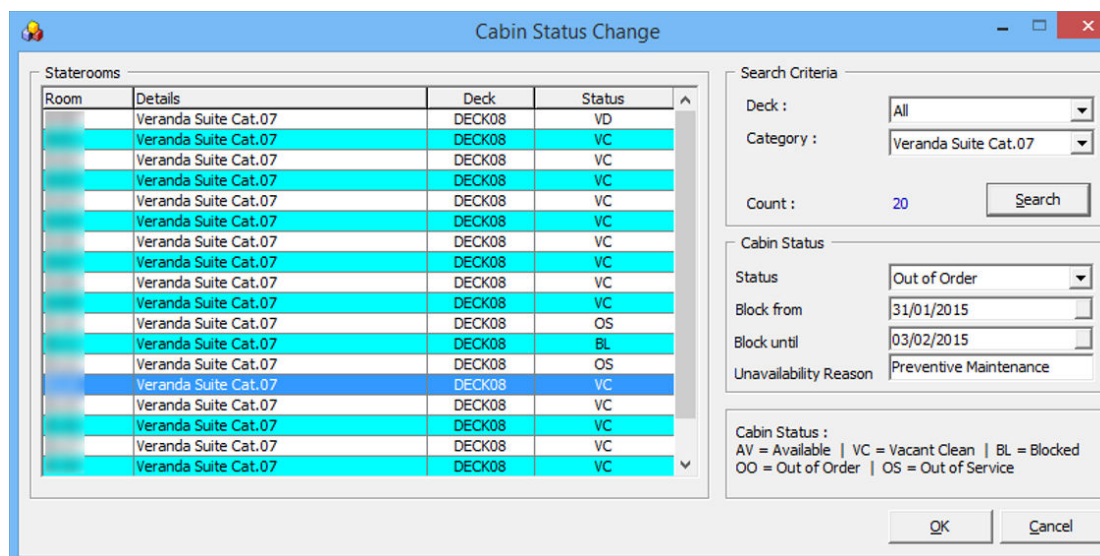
Cabin Status Change

Staterooms

| Room | Details | Deck | Status |
|---|---|---|---|
| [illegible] | Veranda Suite Cat.07 | DECK08 | VD |
| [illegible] | Veranda Suite Cat.07 | DECK08 | VC |
| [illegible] | Veranda Suite Cat.07 | DECK08 | VC |
| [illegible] | Veranda Suite Cat.07 | DECK08 | VC |
| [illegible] | Veranda Suite Cat.07 | DECK08 | VC |
| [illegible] | Veranda Suite Cat.07 | DECK08 | VC |
| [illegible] | Veranda Suite Cat.07 | DECK08 | VC |
| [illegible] | Veranda Suite Cat.07 | DECK08 | VC |
| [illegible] | Veranda Suite Cat.07 | DECK08 | VC |
| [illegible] | Veranda Suite Cat.07 | DECK08 | VC |
| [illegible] | Veranda Suite Cat.07 | DECK08 | OS |
| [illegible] | Veranda Suite Cat.07 | DECK08 | BL |
| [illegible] | Veranda Suite Cat.07 | DECK08 | OS |
| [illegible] | Veranda Suite Cat.07 | DECK08 | VC |
| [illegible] | Veranda Suite Cat.07 | DECK08 | VC |
| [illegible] | Veranda Suite Cat.07 | DECK08 | VC |
| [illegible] | Veranda Suite Cat.07 | DECK08 | VC |
| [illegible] | Veranda Suite Cat.07 | DECK08 | VC |

Search Criteria

Deck : All

Category : Veranda Suite Cat.07

Count : 20

Search

Cabin Status

Status: Out of Order

Block from: 31/01/2015

Block until: 03/02/2015

Unavailability Reason: Preventive Maintenance

Cabin Status :
AV = Available | VC = Vacant Clean | BL = Blocked
OO = Out of Order | OS = Out of Service

OK

Cancel